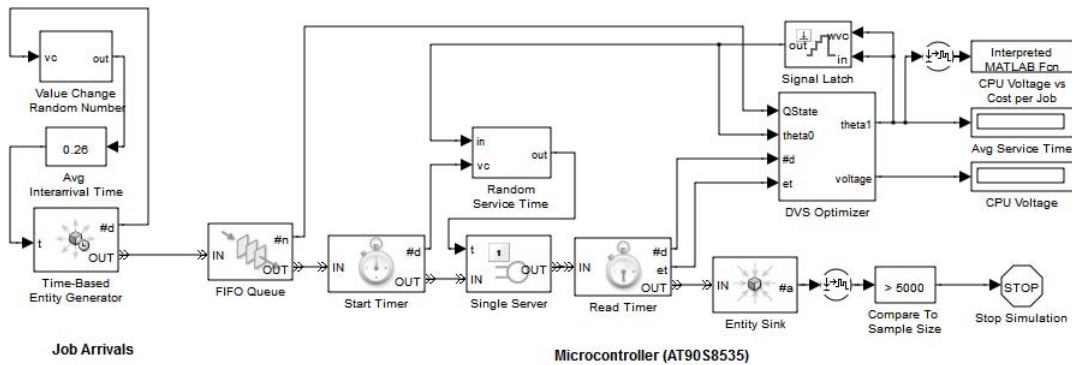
vc
out
Value Change
Random Number

0.26
Avg
Interarrival Time

t
#d
OUT
Time-Based
Entity Generator

Job Arrivals

IN
#n
OUT
FIFO Queue

IN
#d
OUT
Start Timer

in
vc
out
Random
Service Time

t
1
IN
OUT
Single Server

IN
#d
et
OUT
Read Timer

out
wvc
in
Signal Latch

QState
theta0
#d
et
theta1
voltage
DVS Optimizer

IN
#a
Entity Sink

> 5000
Compare To
Sample Size

STOP
Stop Simulation

Interpreted
MATLAB Fcn
CPU Voltage vs
Cost per Job

Avg Service Time

CPU Voltage

Microcontroller (AT90S8535)